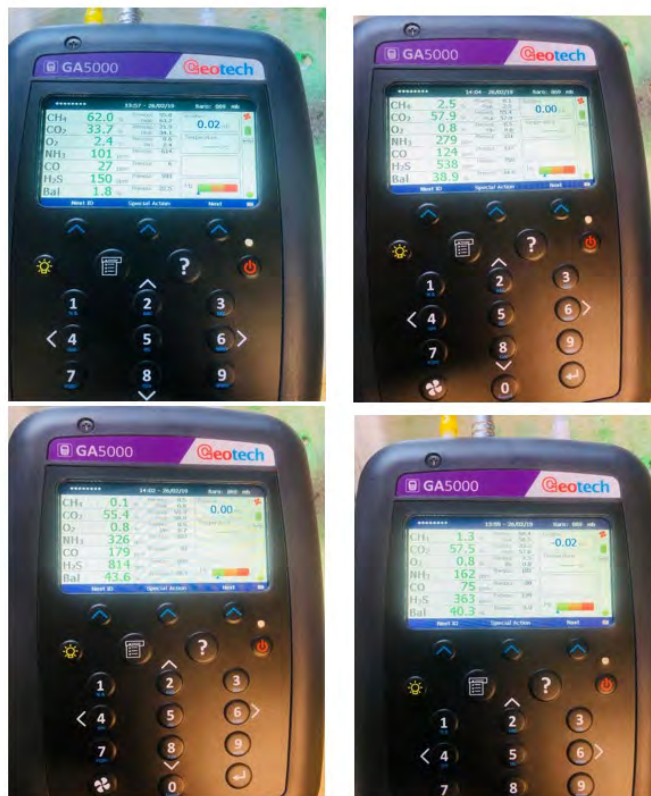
GA5000 Geotech

13:57 - 26/02/19 Baro: 889 mb

CH4 62.0 %
CO2 33.7 %
O2 2.4 %
NH3 101 ppm
CO 27 ppm
H2S 150 ppm
Bal 1.8 %

0.02

Next ID Special Action Next

? 1 2 3 4 5 6 7 8 9

GA5000 Geotech

14:04 - 26/02/19 Baro: 889 mb

CH4 2.5 %
CO2 57.9 %
O2 0.8 %
NH3 279 ppm
CO 124 ppm
H2S 538 ppm
Bal 38.9 %

0.00

Next ID Special Action Next

? 1 2 3 4 5 6 7 8 9 0

GA5000 Geotech

14:02 - 26/02/19 Baro: 889 mb

CH4 0.1 %
CO2 55.4 %
O2 0.8 %
NH3 326 ppm
CO 179 ppm
H2S 814 ppm
Bal 43.6 %

0.00

Next ID Special Action Next

? 1 2 3 4 5 6 7 8 9 0

GA5000 Geotech

13:59 - 26/02/19 Baro: 889 mb

CH4 1.3 %
CO2 57.5 %
O2 0.8 %
NH3 162 ppm
CO 75 ppm
H2S 363 ppm
Bal 40.3 %

-0.02

Next ID Special Action Next

? 1 2 3 4 5 6 7 8 9